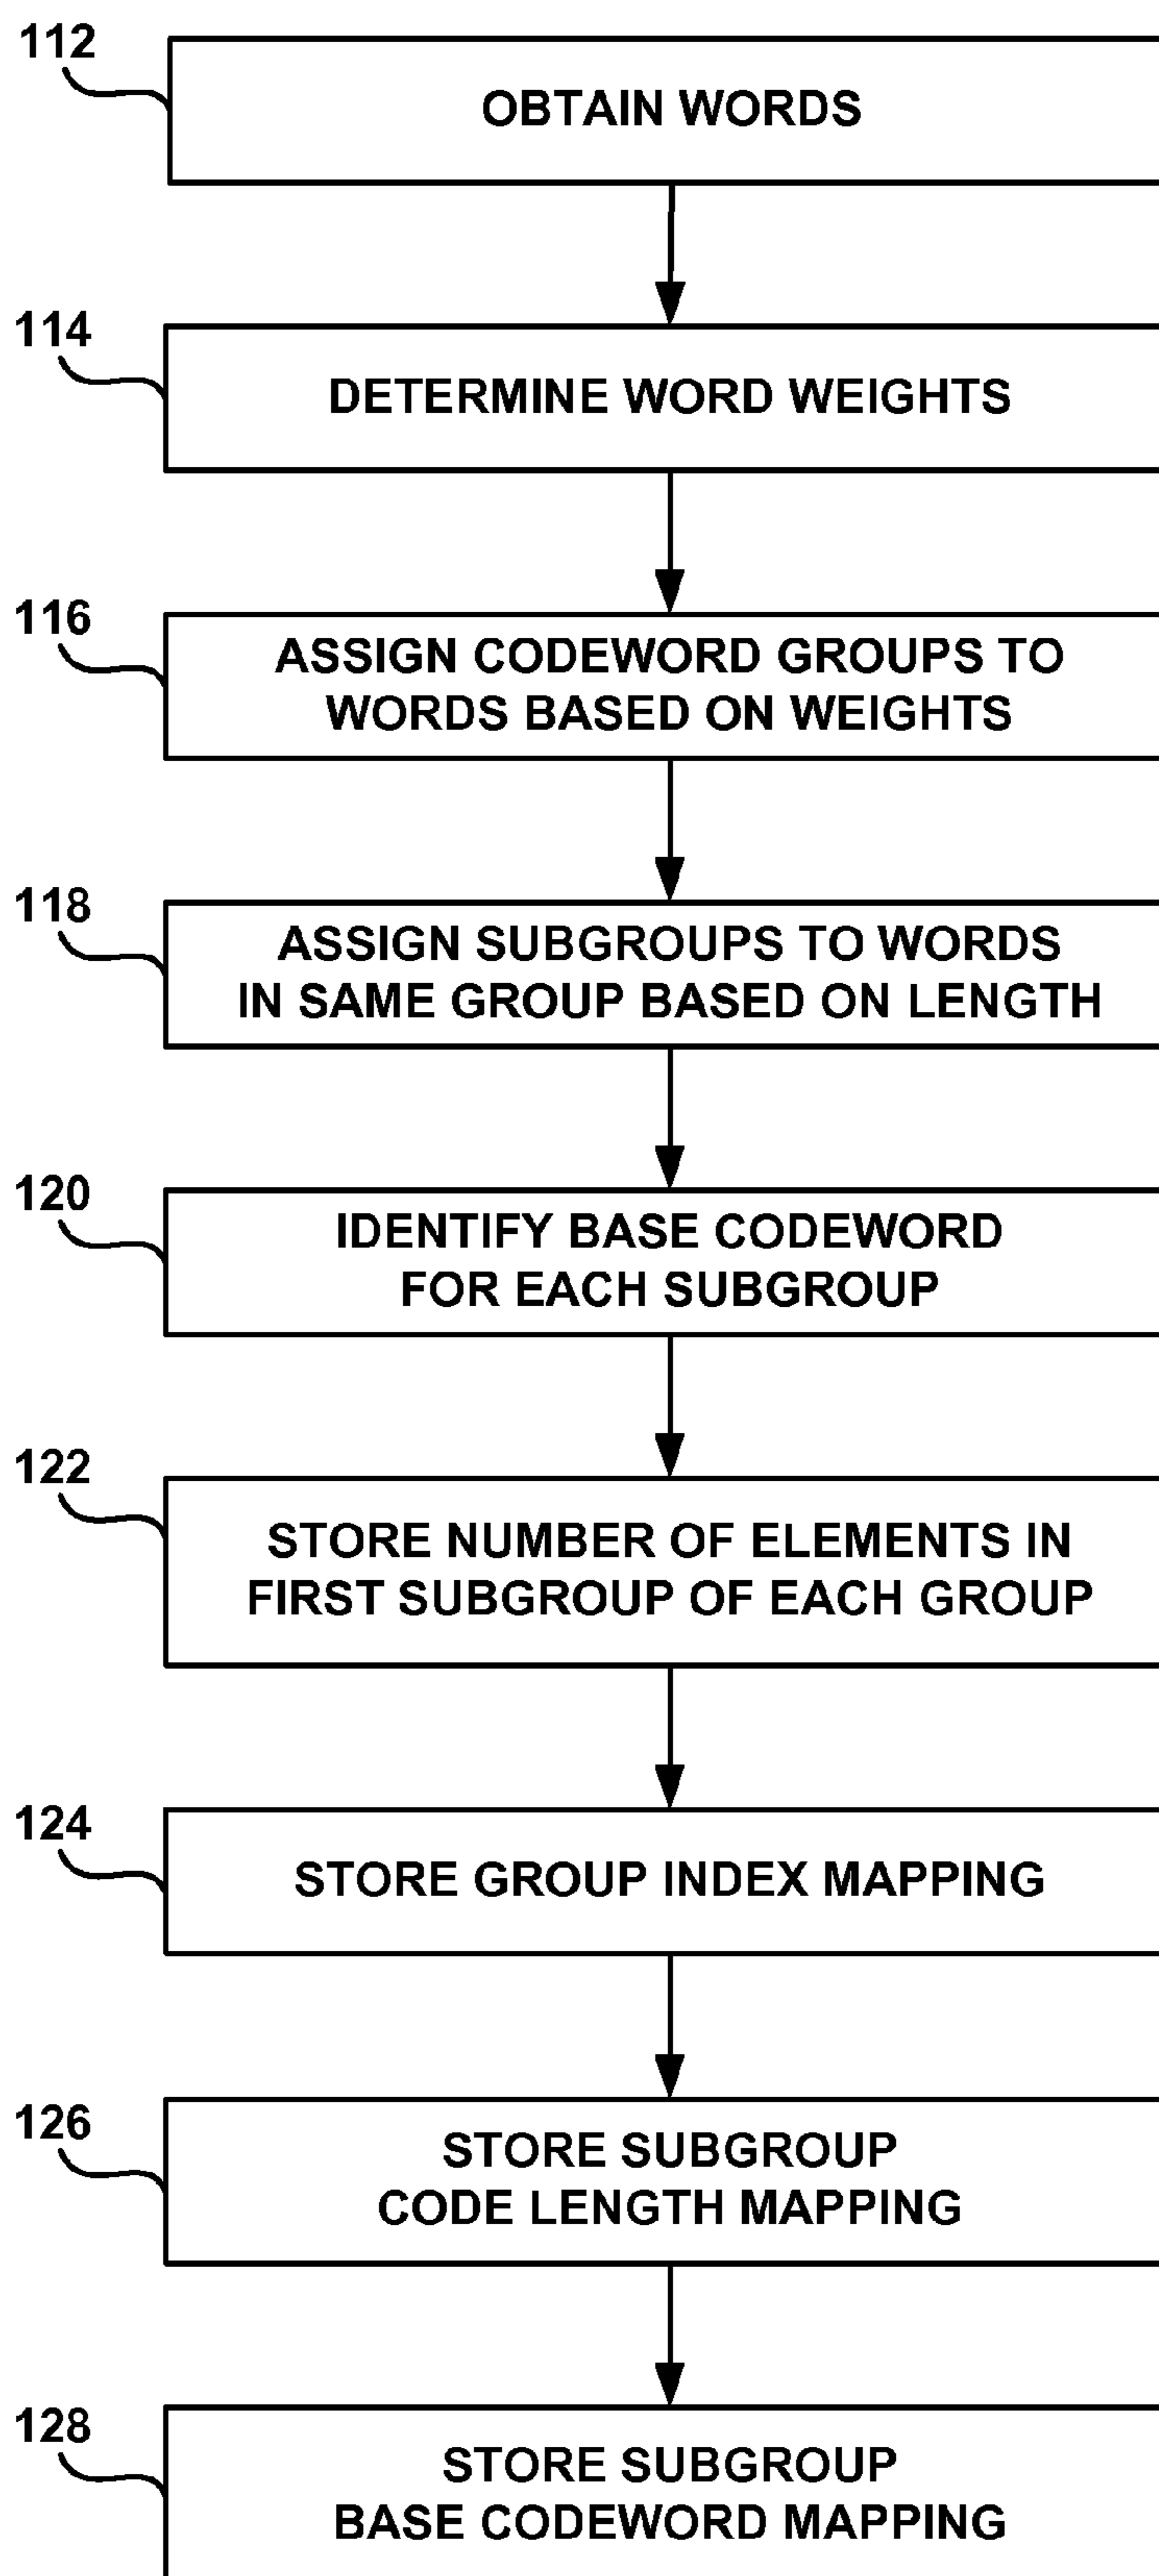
112
OBTAIN WORDS

114
DETERMINE WORD WEIGHTS

116
ASSIGN CODEWORD GROUPS TO WORDS BASED ON WEIGHTS

118
ASSIGN SUBGROUPS TO WORDS IN SAME GROUP BASED ON LENGTH

120
IDENTIFY BASE CODEWORD FOR EACH SUBGROUP

122
STORE NUMBER OF ELEMENTS IN FIRST SUBGROUP OF EACH GROUP

124
STORE GROUP INDEX MAPPING

126
STORE SUBGROUP CODE LENGTH MAPPING

128
STORE SUBGROUP BASE CODEWORD MAPPING